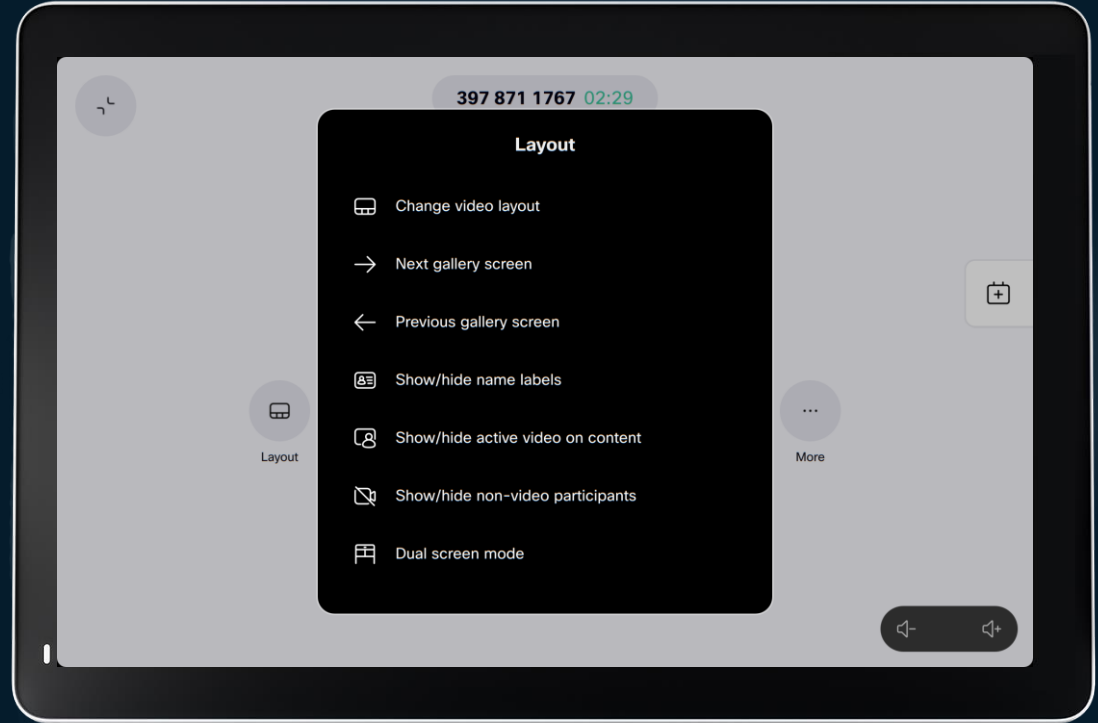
397 871 1767 02:29

Layout

Change video layout

Next gallery screen

Previous gallery screen

Show/hide name labels

Show/hide active video on content

Show/hide non-video participants

Dual screen mode

Layout

More